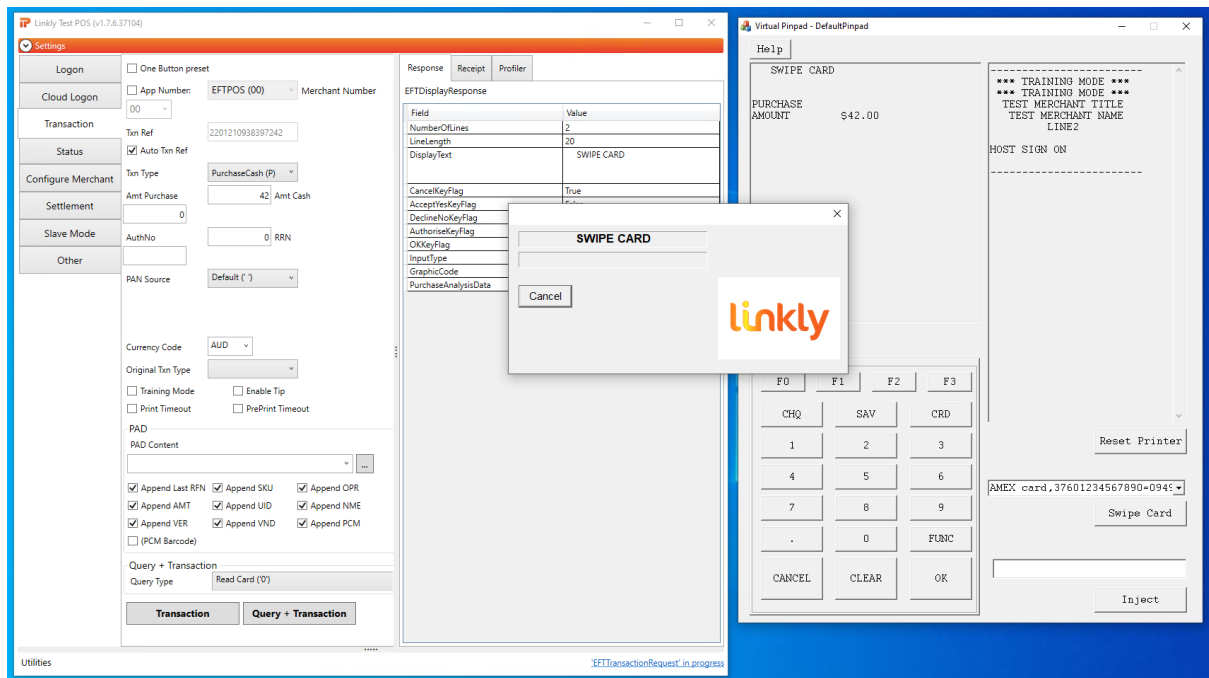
Linkly Test POS (v1.7.6.37104)

Settings

Logon
Cloud Logon
Transaction
Status
Configure Merchant
Settlement
Slave Mode
Other

One Button preset
App Number: EFTPOS (00) Merchant Number
00
Txn Ref 2201210938397242
Auto Txn Ref
Txn Type PurchaseCash (P)
Amt Purchase 42 Amt Cash
0
AuthNo 0 RRN
PAN Source Default (' ')

Currency Code AUD
Original Txn Type
Training Mode Enable Tip
Print Timeout PrePrint Timeout
PAD
PAD Content
...
Append Last RFN Append SKU Append OPR
Append AMT Append UID Append NME
Append VER Append VND Append PCM
(PCM Barcode)
Query + Transaction
Query Type Read Card ('0')
Transaction Query + Transaction

Response Receipt Profiler
EFTDisplayResponse

| Field | Value |
|---|---|
| NumberOfLines | 2 |
| LineLength | 20 |
| DisplayText | SWIPE CARD |
| CancelKeyFlag | True |
| AcceptYesKeyFlag | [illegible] |
| DeclineNoKeyFlag | |
| AuthoriseKeyFlag | |
| OKKeyFlag | |
| InputType | |
| GraphicCode | |
| PurchaseAnalysisData | |

SWIPE CARD
Cancel
linkly

Utilities
'EFTTransactionRequest' in progress

Virtual Pinpad - DefaultPinpad
Help

SWIPE CARD

PURCHASE
AMOUNT $42.00

------------------------
*** TRAINING MODE ***
*** TRAINING MODE ***
TEST MERCHANT TITLE
TEST MERCHANT NAME
LINE2

HOST SIGN ON

------------------------

F0 F1 F2 F3
CHQ SAV CRD
1 2 3
4 5 6
7 8 9
. 0 FUNC
CANCEL CLEAR OK

Reset Printer
AMEX card,37601234567890=094
Swipe Card
Inject